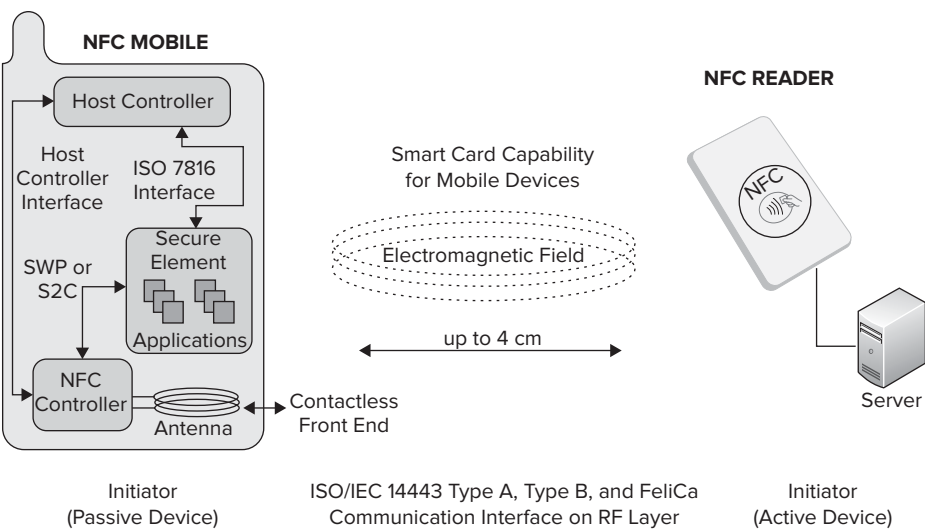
NFC MOBILE

Host Controller

Host Controller Interface

ISO 7816 Interface

Secure Element

SWP or S2C

Applications

NFC Controller

Antenna

Contactless Front End

Smart Card Capability for Mobile Devices

Electromagnetic Field

up to 4 cm

NFC READER

NFC

Server

Initiator (Passive Device)

ISO/IEC 14443 Type A, Type B, and FeliCa Communication Interface on RF Layer

Initiator (Active Device)